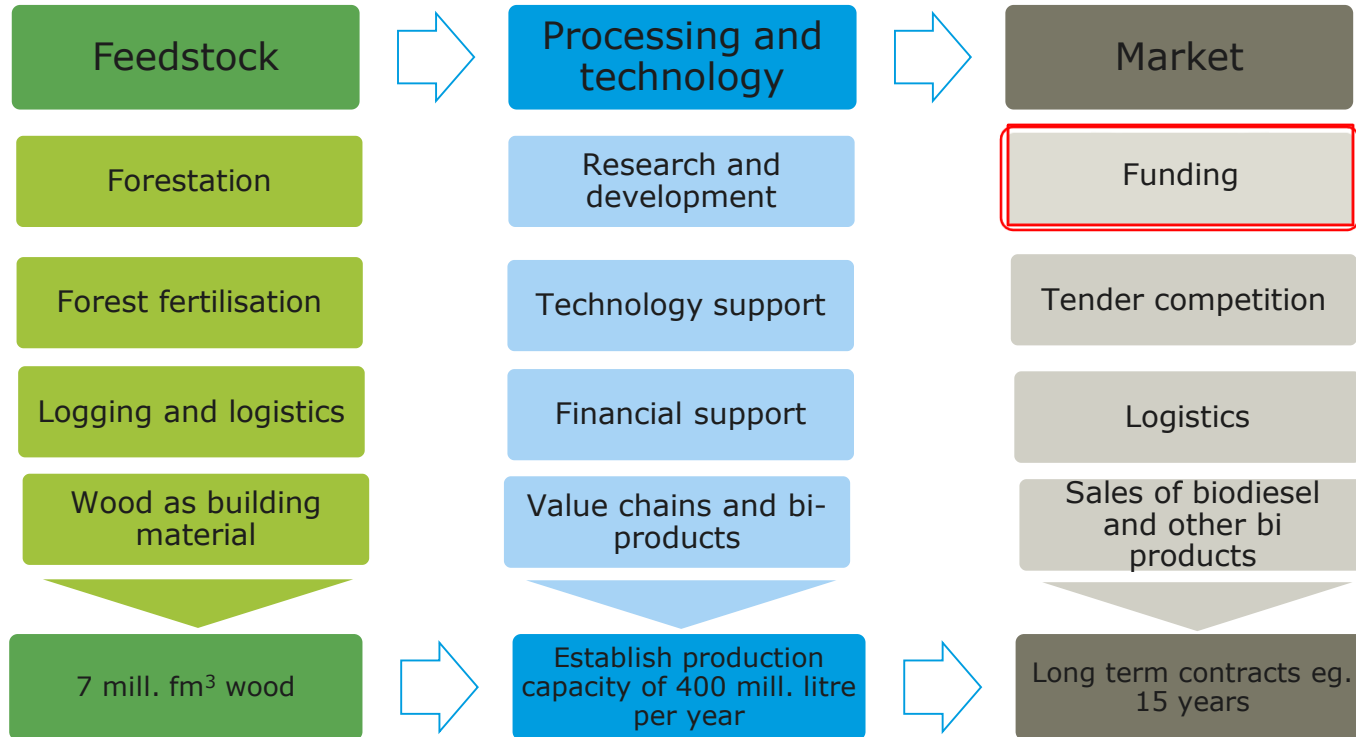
Feedstock

Processing and technology

Market

Forestation

Research and development

Funding

Forest fertilisation

Technology support

Tender competition

Logging and logistics

Financial support

Logistics

Wood as building material

Value chains and bi-products

Sales of biodiesel and other bi products

7 mill. fm$^3$ wood

Establish production capacity of 400 mill. litre per year

Long term contracts eg. 15 years